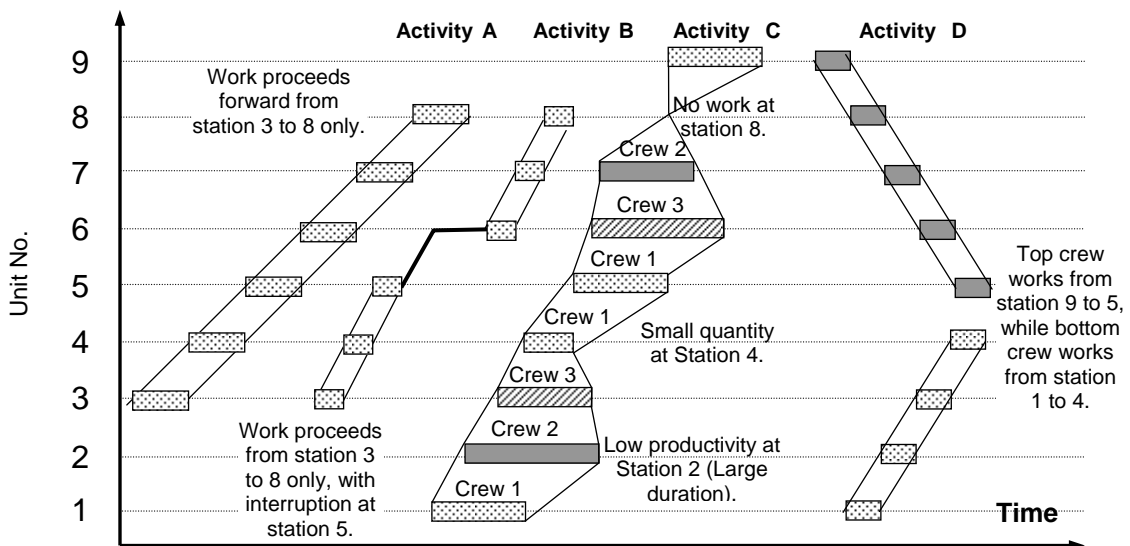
Activity A Activity B Activity C Activity D

9
8
7
6
5
4
3
2
1

Unit No.

Work proceeds forward from station 3 to 8 only.

No work at station 8.

Crew 2

Crew 3

Crew 1

Crew 1

Crew 3

Crew 2

Crew 1

Small quantity at Station 4.

Low productivity at Station 2 (Large duration).

Work proceeds from station 3 to 8 only, with interruption at station 5.

Top crew works from station 9 to 5, while bottom crew works from station 1 to 4.

Time